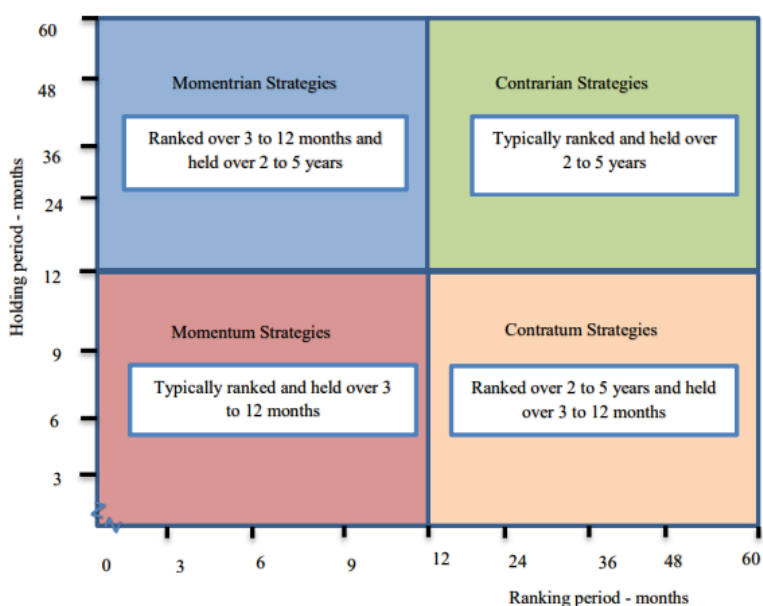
Momentrian Strategies

Ranked over 3 to 12 months and held over 2 to 5 years

Contrarian Strategies

Typically ranked and held over 2 to 5 years

Momentum Strategies

Typically ranked and held over 3 to 12 months

Contratum Strategies

Ranked over 2 to 5 years and held over 3 to 12 months

Holding period - months

60
48
36
24
12
9
6
3

0
3
6
9
12
24
36
48
60

Ranking period - months